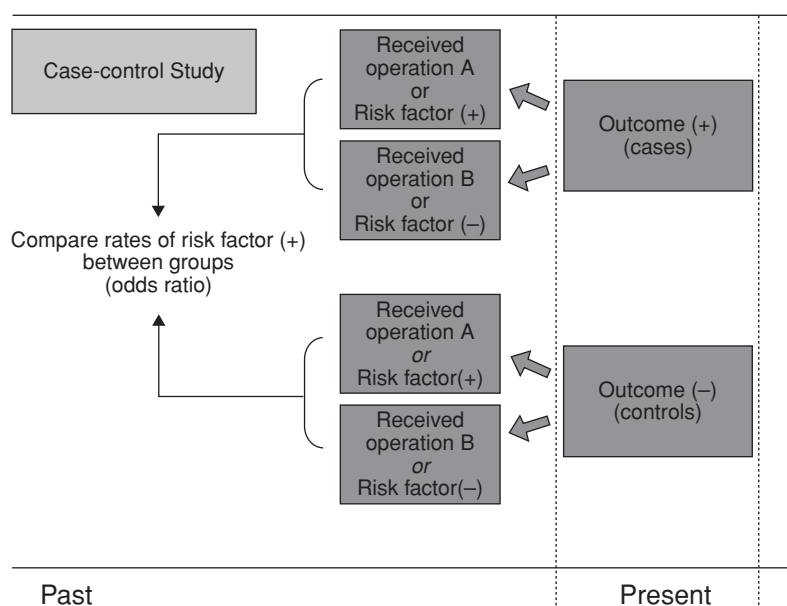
Case-control Study

Received operation A or Risk factor (+)

Received operation B or Risk factor (–)

Outcome (+) (cases)

Compare rates of risk factor (+) between groups (odds ratio)

Received operation A *or* Risk factor(+)

Received operation B *or* Risk factor(–)

Outcome (–) (controls)

Past

Present